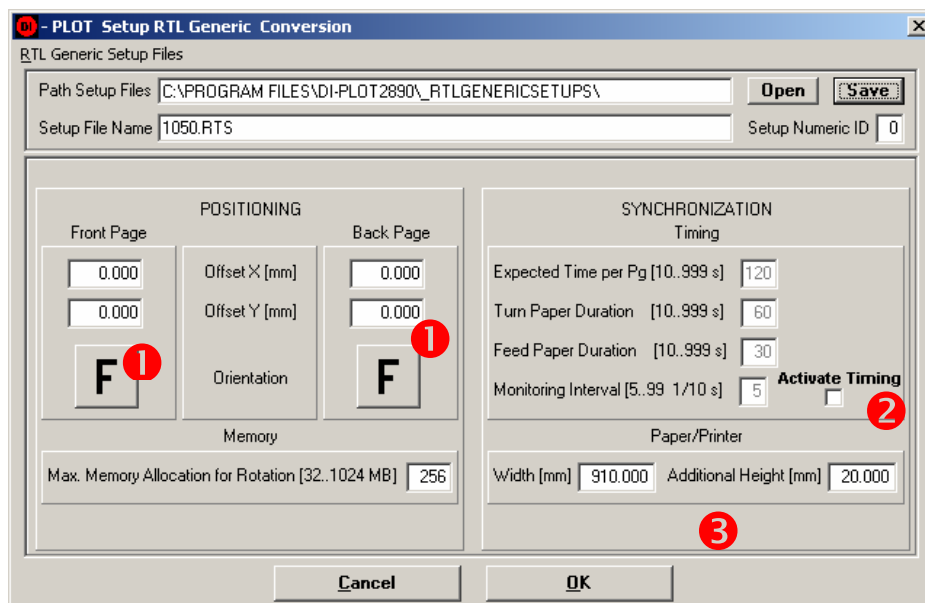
DI - PLOT Setup RTL Generic Conversion
×
RTL Generic Setup Files
Path Setup Files C:\PROGRAM FILES\DI-PLOT2890\_RTLGENERICSETUPS\ Open Save
Setup File Name 1050.RTS Setup Numeric ID 0

POSITIONING
Front Page
Back Page
0.000 Offset X [mm] 0.000
0.000 Offset Y [mm] 0.000
F 1 Orientation F 1
Memory
Max. Memory Allocation for Rotation [32..1024 MB] 256

SYNCHRONIZATION
Timing
Expected Time per Pg [10..999 s] 120
Turn Paper Duration [10..999 s] 60
Feed Paper Duration [10..999 s] 30
Monitoring Interval [5..99 1/10 s] 5
Activate Timing
2
Paper/Printer
Width [mm] 910.000 Additional Height [mm] 20.000
3

Cancel
OK